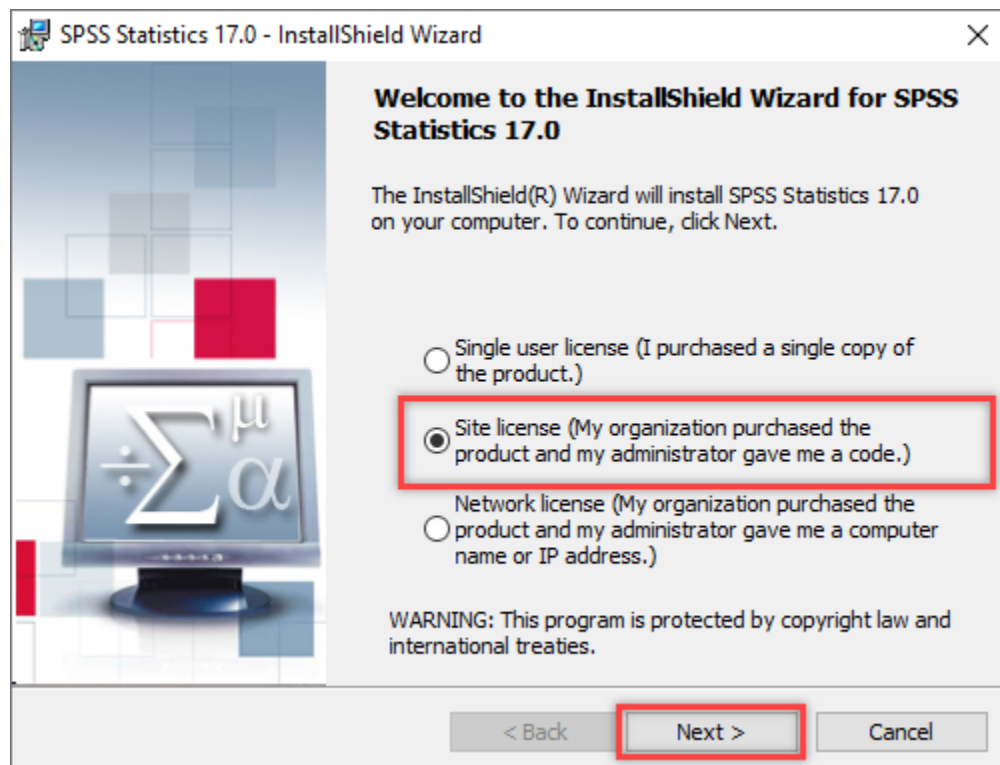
SPSS Statistics 17.0 - InstallShield Wizard

Welcome to the InstallShield Wizard for SPSS Statistics 17.0

The InstallShield(R) Wizard will install SPSS Statistics 17.0 on your computer. To continue, click Next.

$\div \sum^{\mu} \alpha$

Single user license (I purchased a single copy of the product.)

Site license (My organization purchased the product and my administrator gave me a code.)

Network license (My organization purchased the product and my administrator gave me a computer name or IP address.)

WARNING: This program is protected by copyright law and international treaties.

< Back

Next >

Cancel